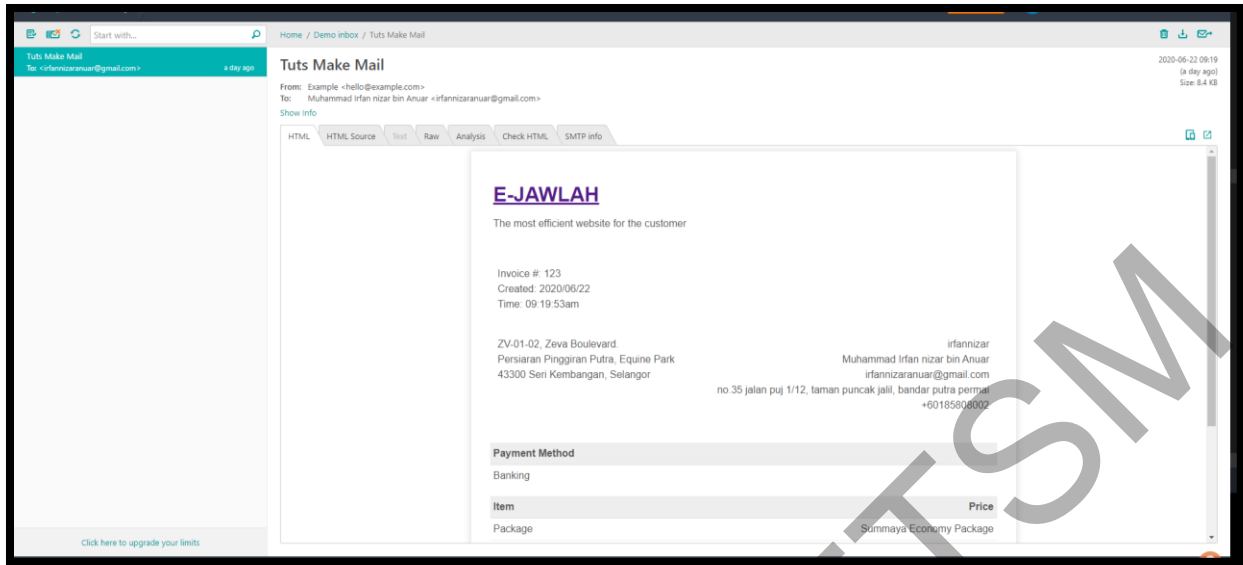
Start with...

Tuts Make Mail
To: <irfannizaranuar@gmail.com>
a day ago

Click here to upgrade your limits

Home / Demo inbox / Tuts Make Mail

Tuts Make Mail

2020-06-22 09:19
(a day ago)
Size: 8.4 KB

From: Example <hello@example.com>
To: Muhammad Irfan nizar bin Anuar <irfannizaranuar@gmail.com>
Show info

HTML | HTML Source | Text | Raw | Analysis | Check HTML | SMTP info

E-JAWLAH

The most efficient website for the customer

Invoice #: 123
Created: 2020/06/22
Time: 09:19:53am

ZV-01-02, Zeva Boulevard.
Persiaran Pinggiran Putra, Equine Park
43300 Seri Kembangan, Selangor

irfannizar
Muhammad Irfan nizar bin Anuar
irfannizaranuar@gmail.com
no 35 jalan puj 1/12, taman puncak jalil, bandar putra permai
+60185808002

| Payment Method | |
|---|---|
| Banking | |

| Item | Price |
|---|---|
| Package | Summaya Economy Package |

UTSM